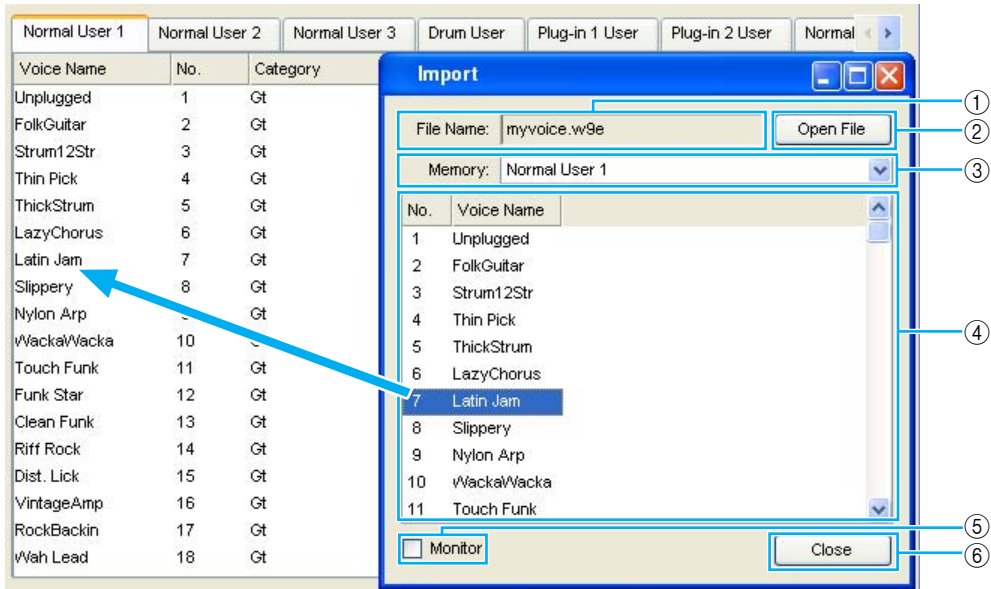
Normal User 1 | Normal User 2 | Normal User 3 | Drum User | Plug-in 1 User | Plug-in 2 User | Normal

| Voice Name | No. | Category |
|---|---|---|
| Unplugged | 1 | Gt |
| FolkGuitar | 2 | Gt |
| Strum12Str | 3 | Gt |
| Thin Pick | 4 | Gt |
| ThickStrum | 5 | Gt |
| LazyChorus | 6 | Gt |
| Latin Jam | 7 | Gt |
| Slippery | 8 | Gt |
| Nylon Arp | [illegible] | Gt |
| WackaWacka | 10 | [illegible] |
| Touch Funk | 11 | Gt |
| Funk Star | 12 | Gt |
| Clean Funk | 13 | Gt |
| Riff Rock | 14 | Gt |
| Dist. Lick | 15 | Gt |
| VintageAmp | 16 | Gt |
| RockBackin | 17 | Gt |
| Wah Lead | 18 | Gt |

Import

File Name: myvoice.w9e
Open File
Memory: Normal User 1

| No. | Voice Name |
|---|---|
| 1 | Unplugged |
| 2 | FolkGuitar |
| 3 | Strum12Str |
| 4 | Thin Pick |
| 5 | ThickStrum |
| 6 | LazyChorus |
| 7 | Latin Jam |
| 8 | Slippery |
| 9 | Nylon Arp |
| 10 | WackaWacka |
| 11 | Touch Funk |

Monitor
Close

①
②
③
④
⑤
⑥